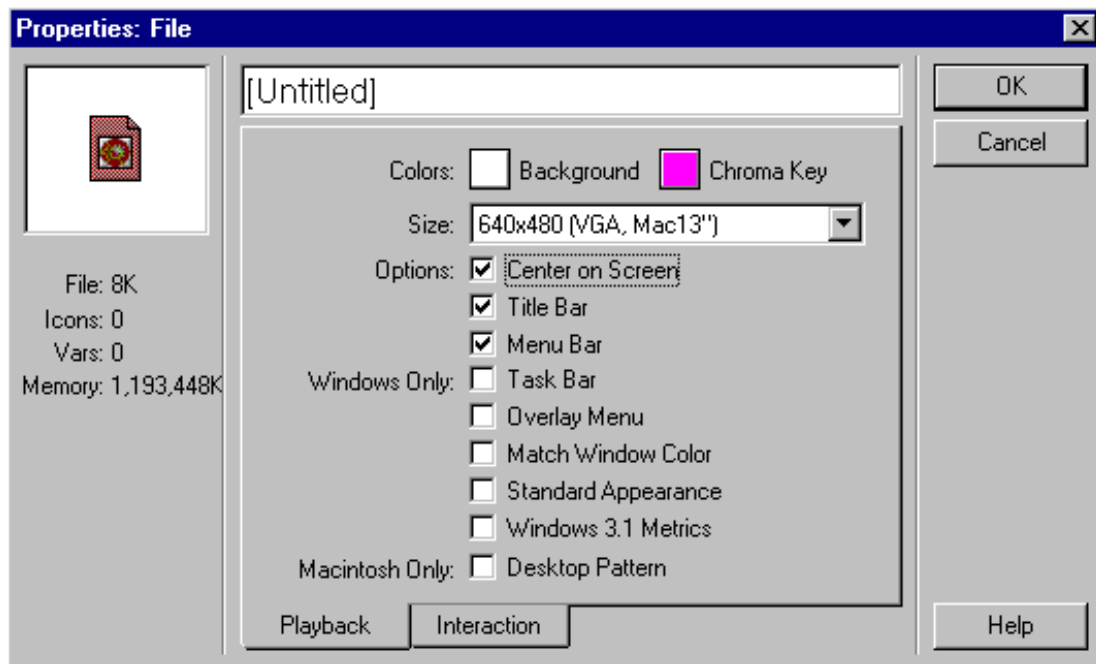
Properties: File

[Untitled]

OK
Cancel

File: 8K
Icons: 0
Vars: 0
Memory: 1,193,448K

Colors: Background Chroma Key
Size: 640x480 (VGA, Mac13")
Options: ☑ Center on Screen
☑ Title Bar
☑ Menu Bar
Windows Only: ☐ Task Bar
☐ Overlay Menu
☐ Match Window Color
☐ Standard Appearance
☐ Windows 3.1 Metrics
Macintosh Only: ☐ Desktop Pattern

Playback | Interaction

Help